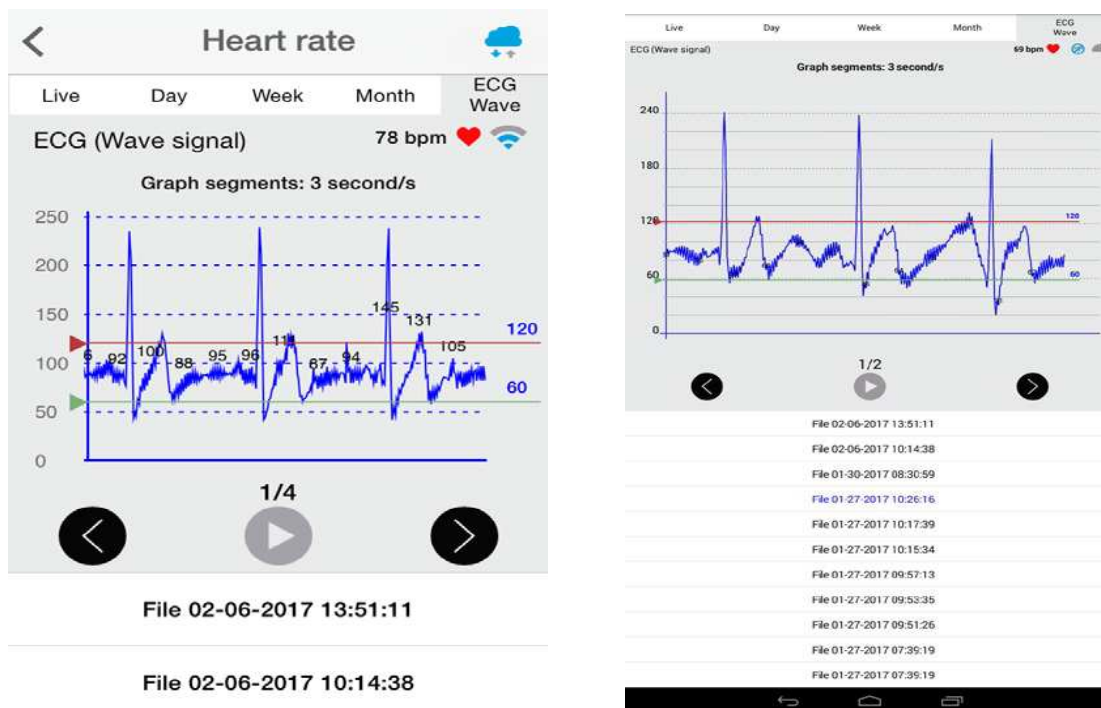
Heart rate

Live Day Week Month ECG Wave

ECG (Wave signal) 78 bpm

Graph segments: 3 second/s

250
200
150
100
50
0

6 92 100 88 95 96 11 67 94 145 131 105

120
60

1/4

File 02-06-2017 13:51:11

File 02-06-2017 10:14:38

Live Day Week Month ECG Wave

ECG (Wave signal) 69 bpm

Graph segments: 3 second/s

240
180
120
60
0

120
60

1/2

File 02-06-2017 13:51:11
File 02-06-2017 10:14:38
File 01-30-2017 08:30:59
File 01-27-2017 10:26:16
File 01-27-2017 10:17:39
File 01-27-2017 10:15:34
File 01-27-2017 09:57:13
File 01-27-2017 09:53:35
File 01-27-2017 09:51:26
File 01-27-2017 07:39:19
File 01-27-2017 07:39:19